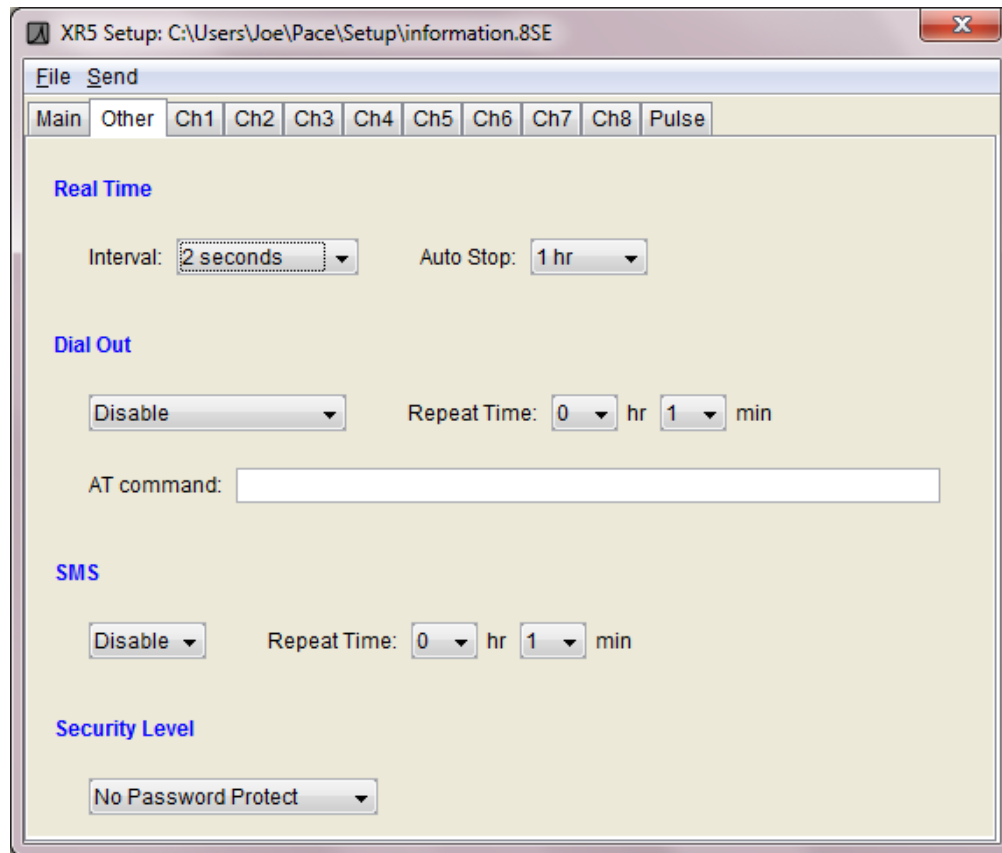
XR5 Setup: C:\Users\Joe\Pace\Setup\information.8SE

File Send

Main Other Ch1 Ch2 Ch3 Ch4 Ch5 Ch6 Ch7 Ch8 Pulse

Real Time

Interval: 2 seconds Auto Stop: 1 hr

Dial Out

Disable Repeat Time: 0 hr 1 min

AT command:

SMS

Disable Repeat Time: 0 hr 1 min

Security Level

No Password Protect